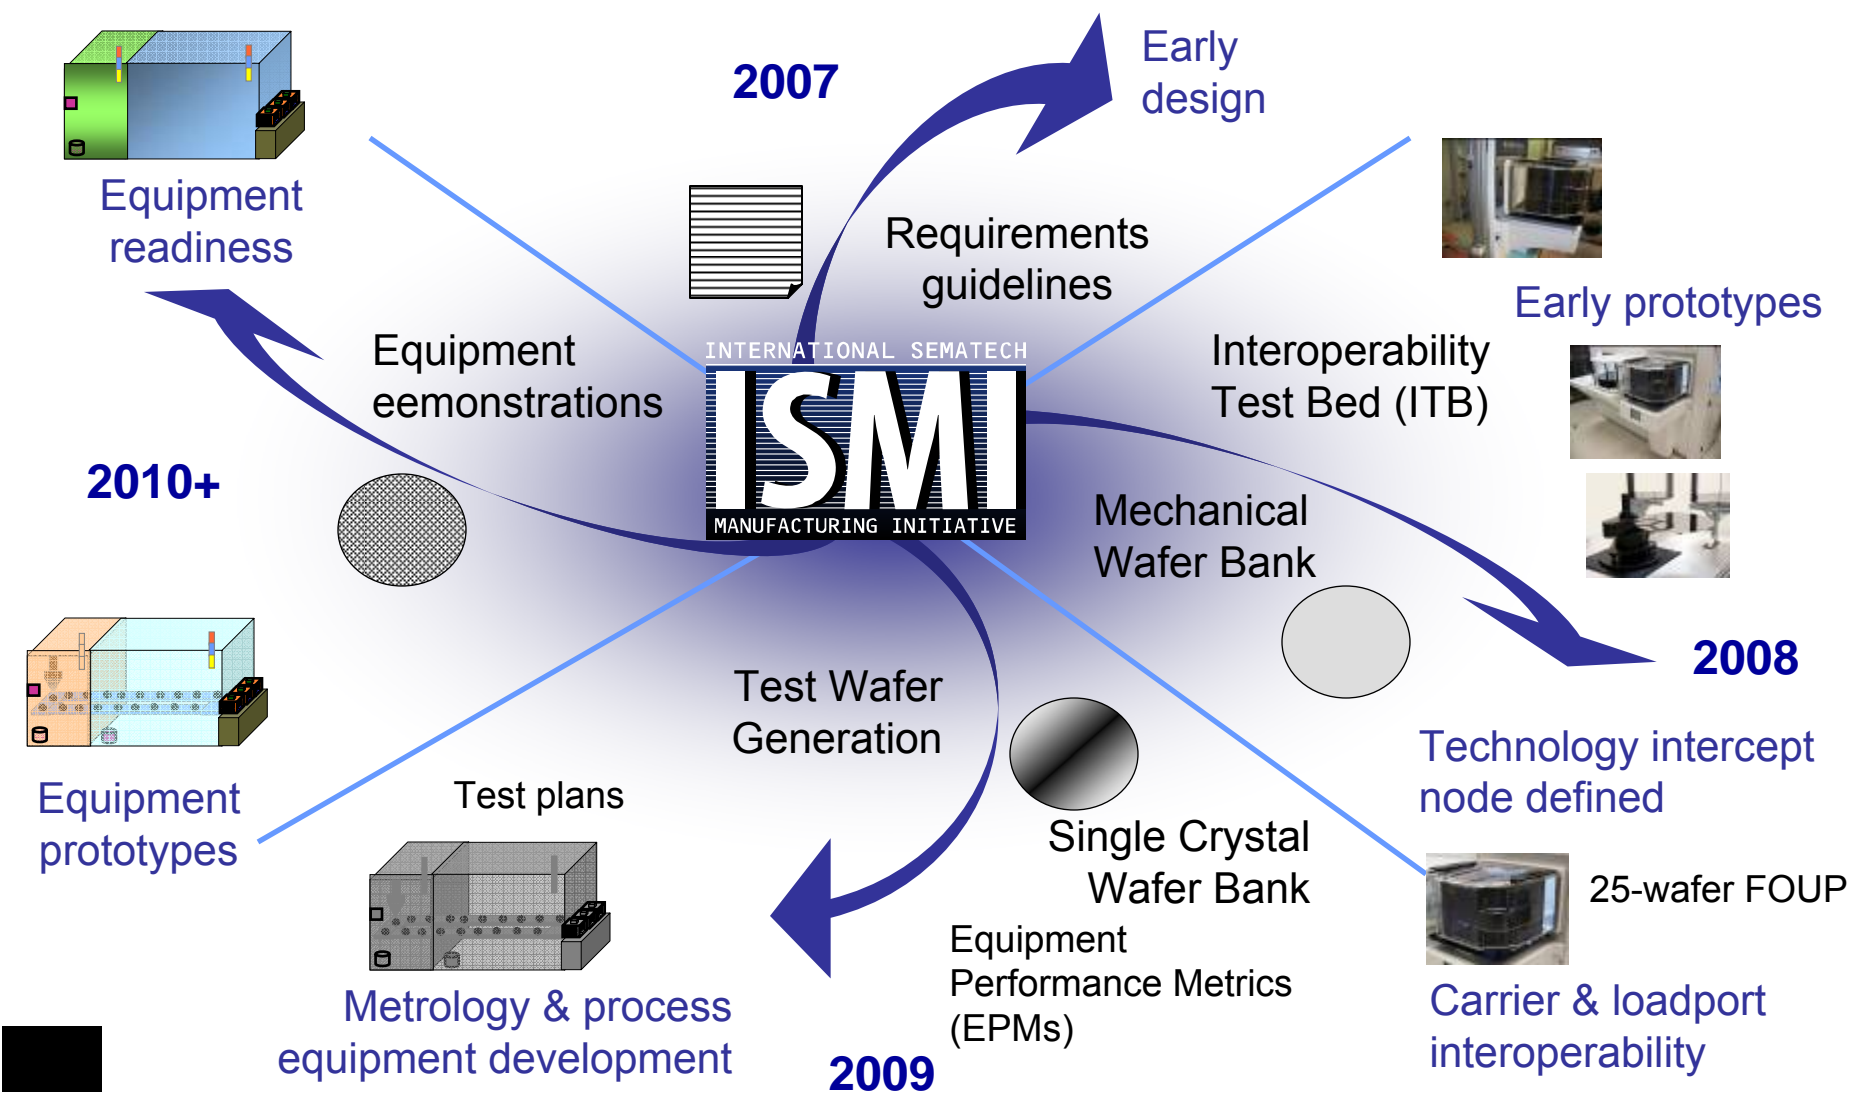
2007

Early design

Equipment readiness

Requirements guidelines

Early prototypes

Equipment eemonstrations

INTERNATIONAL SEMATECH

ISMI

MANUFACTURING INITIATIVE

Interoperability Test Bed (ITB)

2010+

Mechanical Wafer Bank

2008

Test Wafer Generation

Technology intercept node defined

Equipment prototypes

Test plans

Single Crystal Wafer Bank

25-wafer FOUP

Equipment Performance Metrics (EPMs)

Metrology & process equipment development

Carrier & loadport interoperability

2009